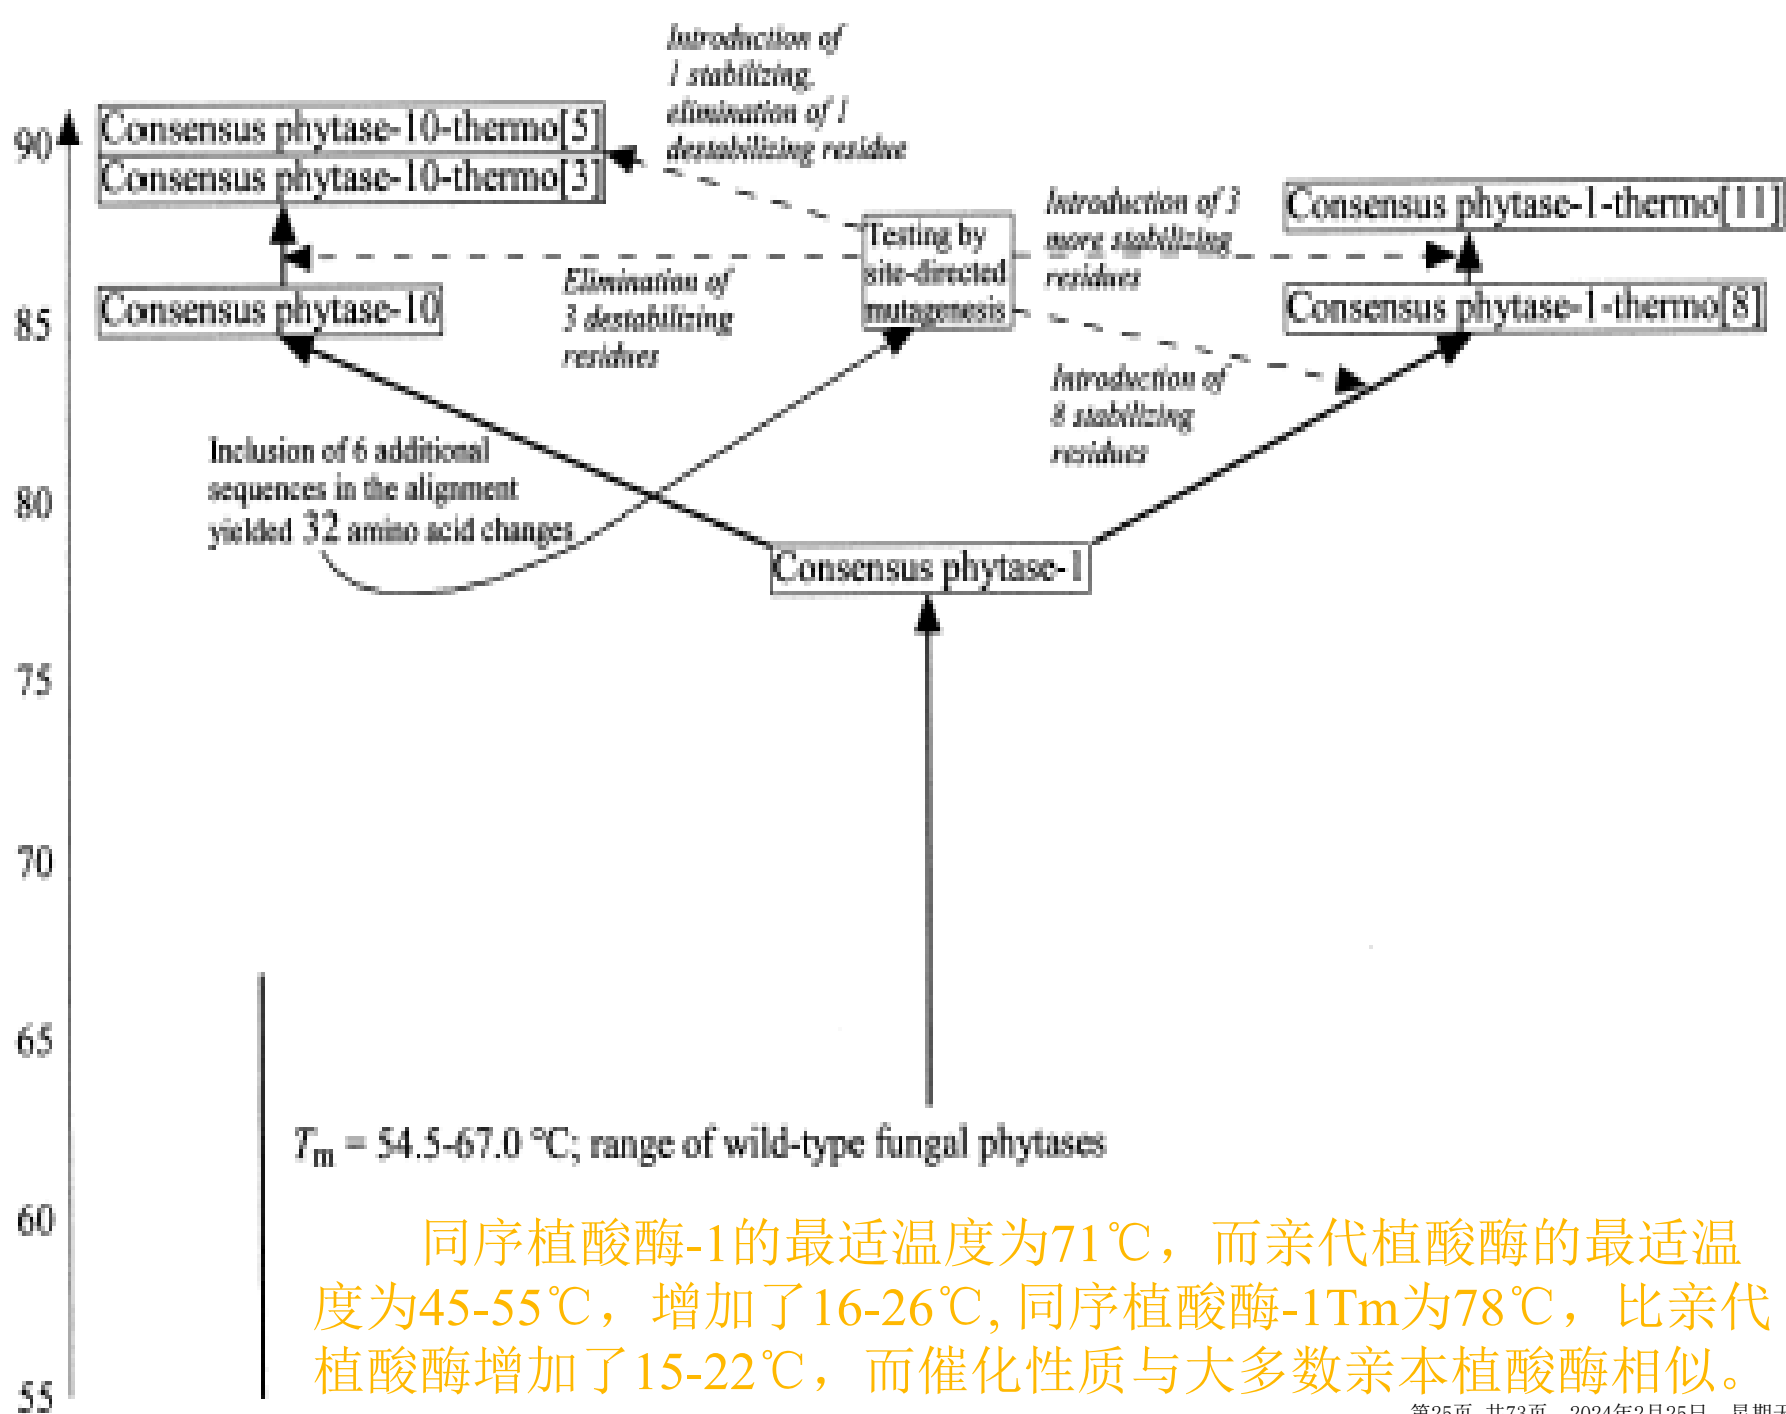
90

85

80

75

70

65

60

55

Introduction of 1 stabilizing, elimination of 1 destabilizing residue

Consensus phytase-10-thermo[5]

Consensus phytase-10-thermo[3]

Introduction of 3 more stabilizing residues

Consensus phytase-1-thermo[11]

Testing by site-directed mutagenesis

Elimination of 3 destabilizing residues

Consensus phytase-10

Consensus phytase-1-thermo[8]

Introduction of 8 stabilizing residues

Inclusion of 6 additional sequences in the alignment yielded 32 amino acid changes

Consensus phytase-1

$T_m$ = 54.5-67.0 ℃; range of wild-type fungal phytases

同序植酸酶-1的最适温度为71℃，而亲代植酸酶的最适温度为45-55℃，增加了16-26℃, 同序植酸酶-1Tm为78℃，比亲代植酸酶增加了15-22℃，而催化性质与大多数亲本植酸酶相似。

第25页，共73页，2024年2月25日，星期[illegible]